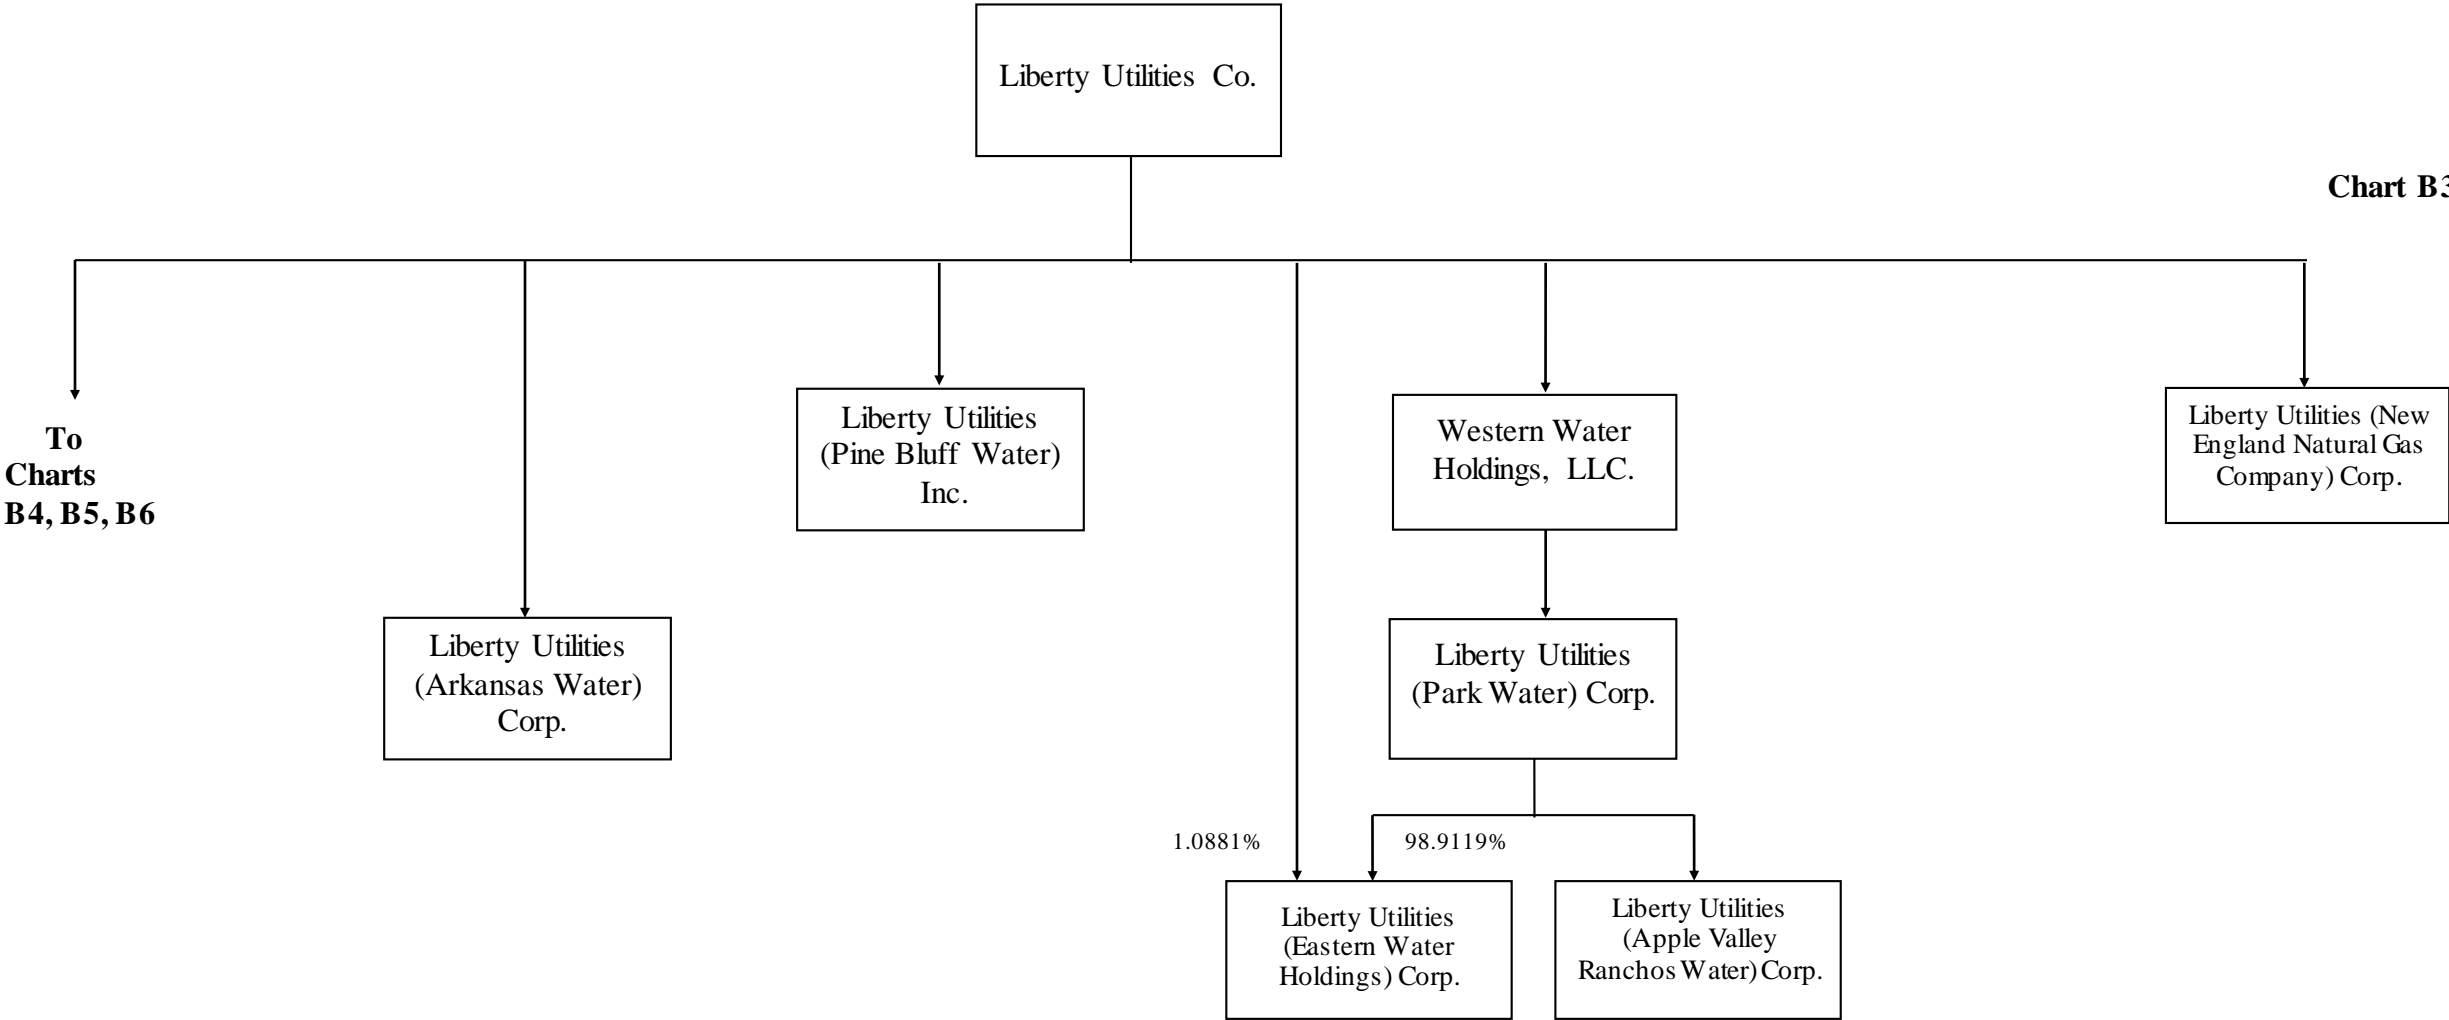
Liberty Utilities Co.

Chart B3

To Charts B4, B5, B6

Liberty Utilities (Pine Bluff Water) Inc.

Western Water Holdings, LLC.

Liberty Utilities (New England Natural Gas Company) Corp.

Liberty Utilities (Arkansas Water) Corp.

Liberty Utilities (Park Water) Corp.

1.0881%

98.9119%

Liberty Utilities (Eastern Water Holdings) Corp.

Liberty Utilities (Apple Valley Ranchos Water) Corp.